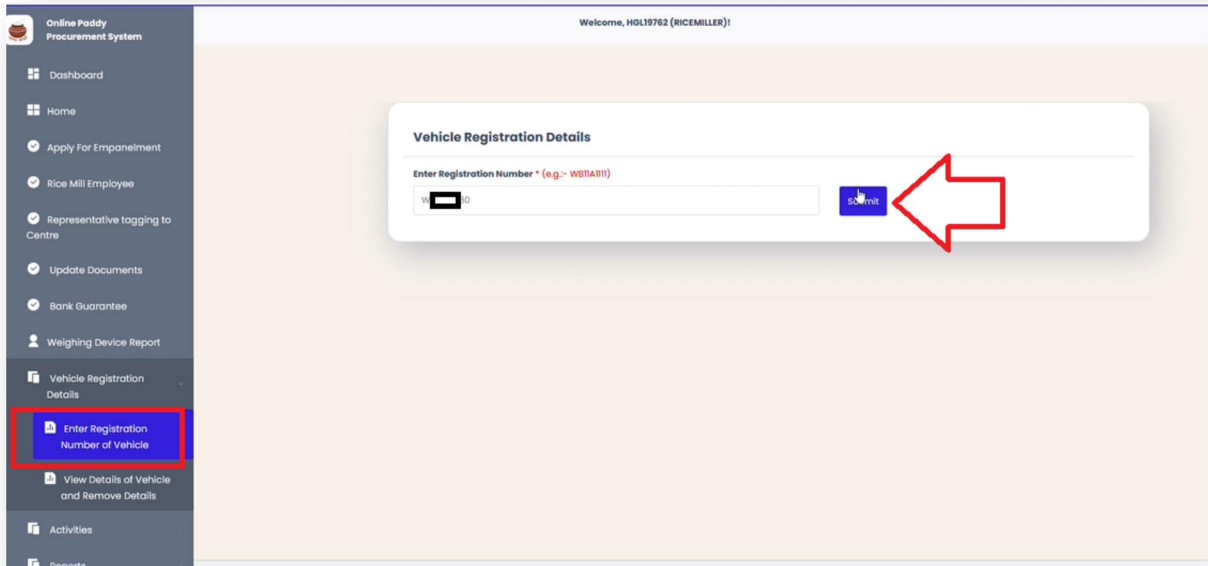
Online Paddy Procurement System

Welcome, HGL19762 (RICEMILLER)!

Dashboard

Home

Apply For Empanelment

Rice Mill Employee

Representative tagging to Centre

Update Documents

Bank Guarantee

Weighing Device Report

Vehicle Registration Details

Enter Registration Number of Vehicle

View Details of Vehicle and Remove Details

Activities

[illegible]

Vehicle Registration Details

Enter Registration Number * (e.g.:- WB11A1111)

W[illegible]0

Submit